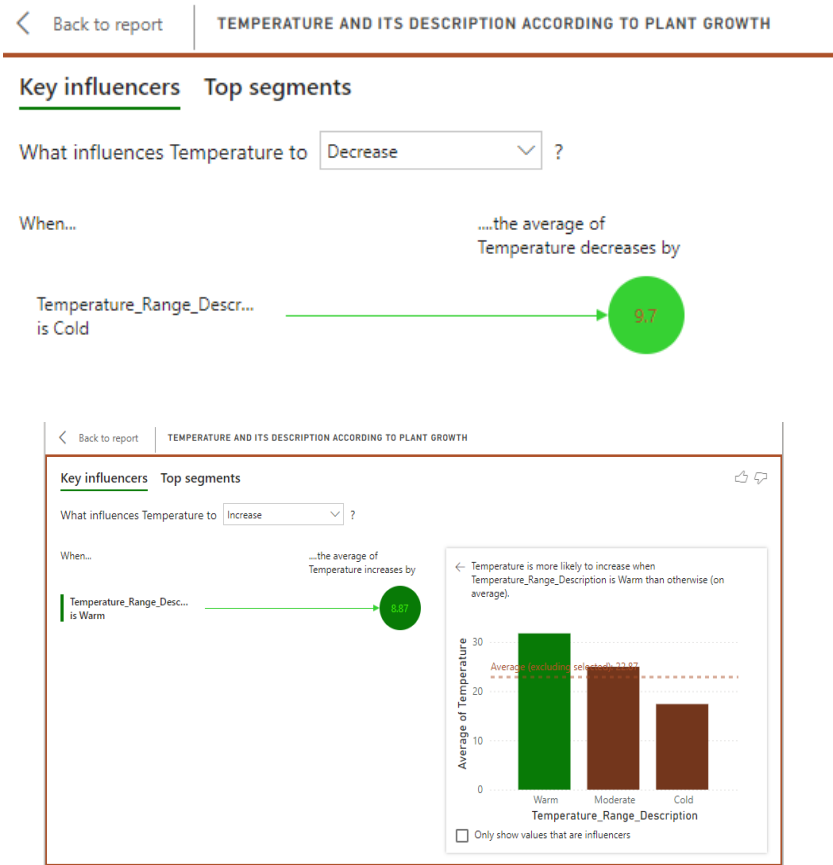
Back to report

TEMPERATURE AND ITS DESCRIPTION ACCORDING TO PLANT GROWTH

Key influencers Top segments

What influences Temperature to Decrease ?

When...

....the average of Temperature decreases by

Temperature_Range_Descr... is Cold

9.7

Back to report

TEMPERATURE AND ITS DESCRIPTION ACCORDING TO PLANT GROWTH

Key influencers Top segments

What influences Temperature to Increase ?

When...

....the average of Temperature increases by

Temperature_Range_Desc... is Warm

8.87

Temperature is more likely to increase when Temperature_Range_Description is Warm than otherwise (on average).

Average of Temperature

30

20

10

0

Average (excluding selected): 22.87

Warm Moderate Cold

Temperature_Range_Description

Only show values that are influencers